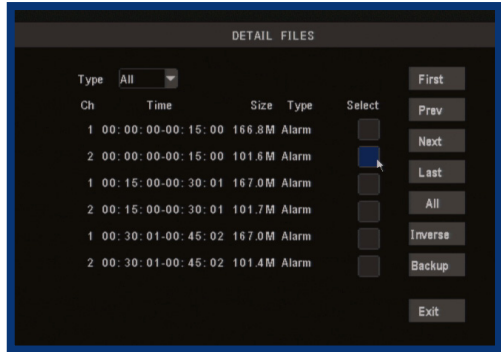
DETAIL FILES

Type All

| Ch | Time | Size | Type | Select |
|---|---|---|---|---|
| 1 | 00:00:00-00:15:00 | 166.8M | Alarm | |
| 2 | 00:00:00-00:15:00 | 101.6M | Alarm | |
| 1 | 00:15:00-00:30:01 | 167.0M | Alarm | |
| 2 | 00:15:00-00:30:01 | 101.7M | Alarm | |
| 1 | 00:30:01-00:45:02 | 167.0M | Alarm | |
| 2 | 00:30:01-00:45:02 | 101.4M | Alarm | |

First
Prev
Next
Last
All
Inverse
Backup
Exit